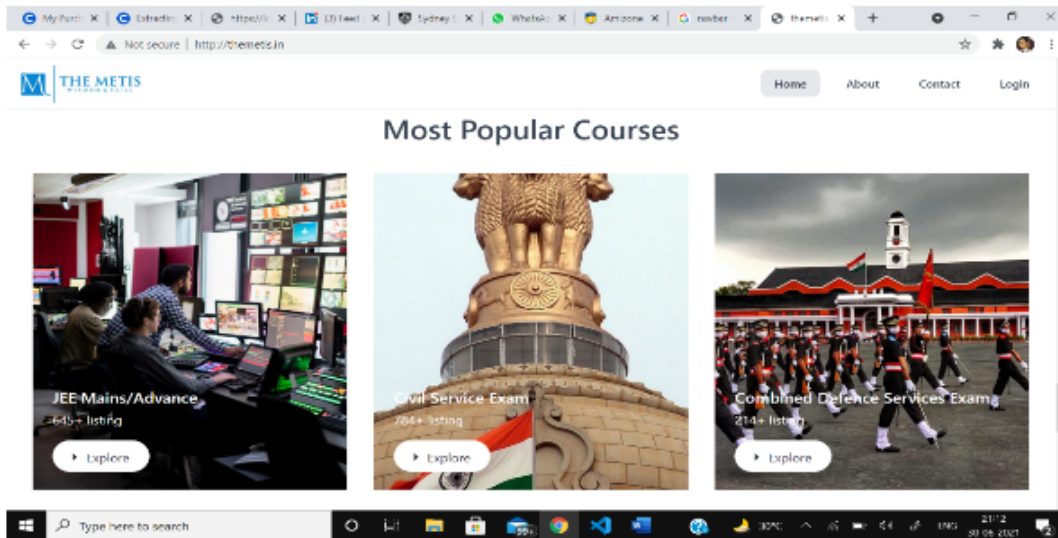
My Purch ×
Extractin ×
https://i ×
(3) Feed ×
Sydney ×
WhatsAp ×
Amizone ×
newbor ×
themetis ×
+

Not secure | http://themetis.in

THE METIS

Home
About
Contact
Login

Most Popular Courses

JEE Mains/Advance
645+ listing
Explore

Civil Service Exam
784+ listing
Explore

Combined Defence Services Exam
214+ listing
Explore

Type here to search
99+
ENG
21:12
30-06-2021